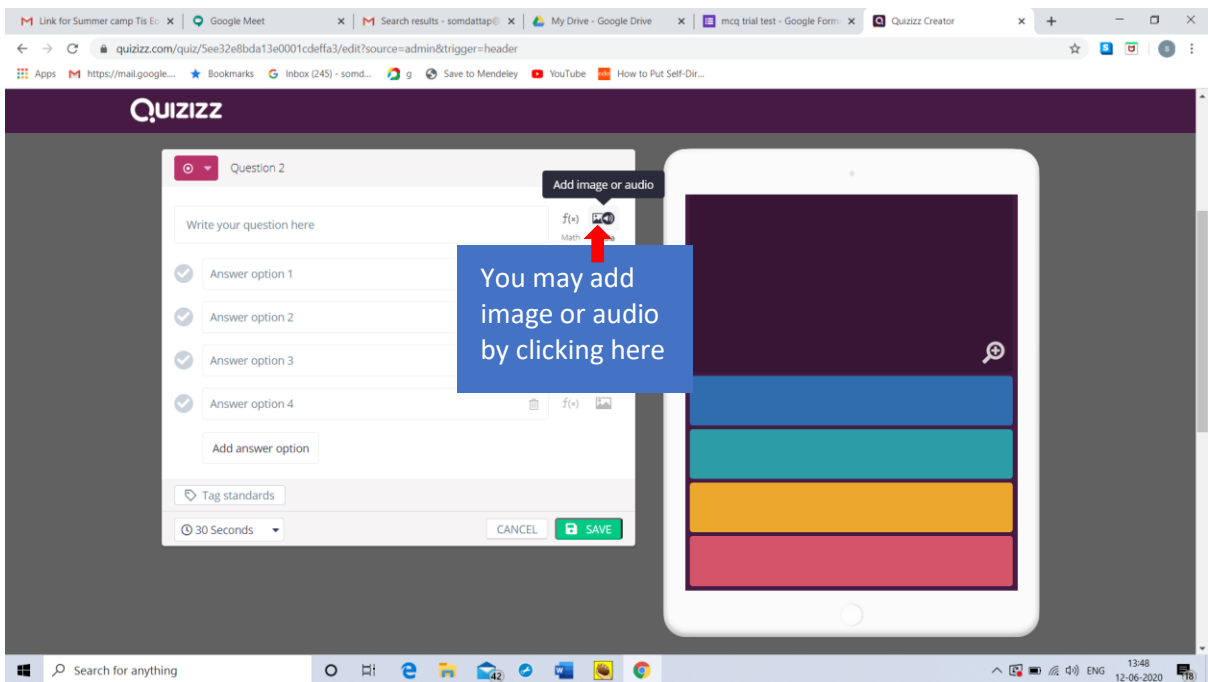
Link for Summer camp Tis Ec × | Google Meet × | Search results - somdattap@ × | My Drive - Google Drive × | mcq trial test - Google Form × | Quizizz Creator × | +

quizizz.com/quiz/5ee32e8bda13e0001cdeffa3/edit?source=admin&trigger=header

Apps | https://mail.google... | Bookmarks | Inbox (245) - somd... | g | Save to Mendeley | YouTube | How to Put Self-Dir...

QUIZIZZ

Question 2

Add image or audio

Write your question here

$f(x)$ Math

Answer option 1

Answer option 2

Answer option 3

Answer option 4

$f(x)$

Add answer option

You may add image or audio by clicking here

Tag standards

30 Seconds

CANCEL

SAVE

Search for anything

42

ENG 13:48 12-06-2020

18